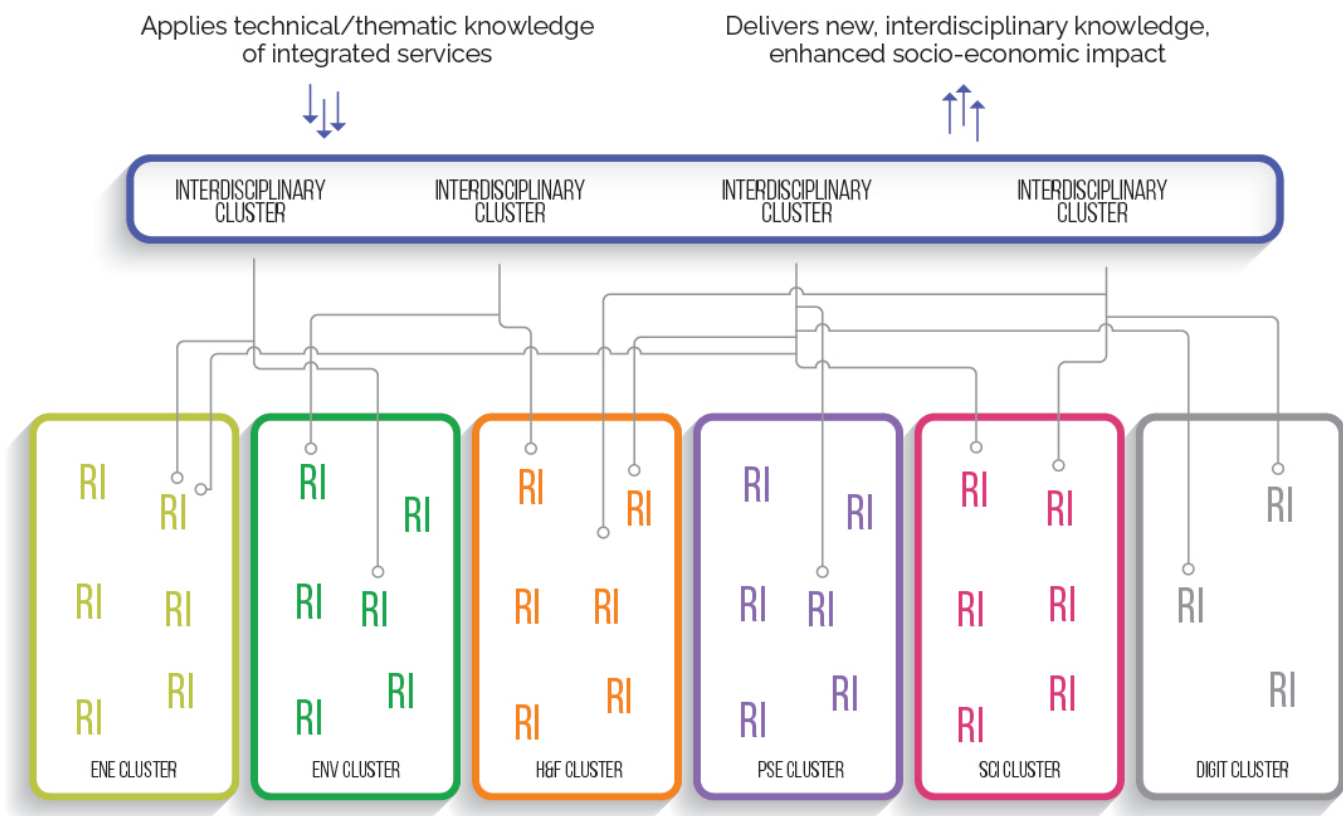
Applies technical/thematic knowledge of integrated services

Delivers new, interdisciplinary knowledge, enhanced socio-economic impact

INTERDISCIPLINARY CLUSTER

INTERDISCIPLINARY CLUSTER

INTERDISCIPLINARY CLUSTER

INTERDISCIPLINARY CLUSTER

RI
RI
RI
RI
RI
RI
ENE CLUSTER

RI
RI
RI
RI
RI
RI
ENV CLUSTER

RI
RI
RI
RI
RI
RI
H&F CLUSTER

RI
RI
RI
RI
RI
RI
PSE CLUSTER

RI
RI
RI
RI
RI
RI
SCI CLUSTER

RI
RI
RI
DIGIT CLUSTER